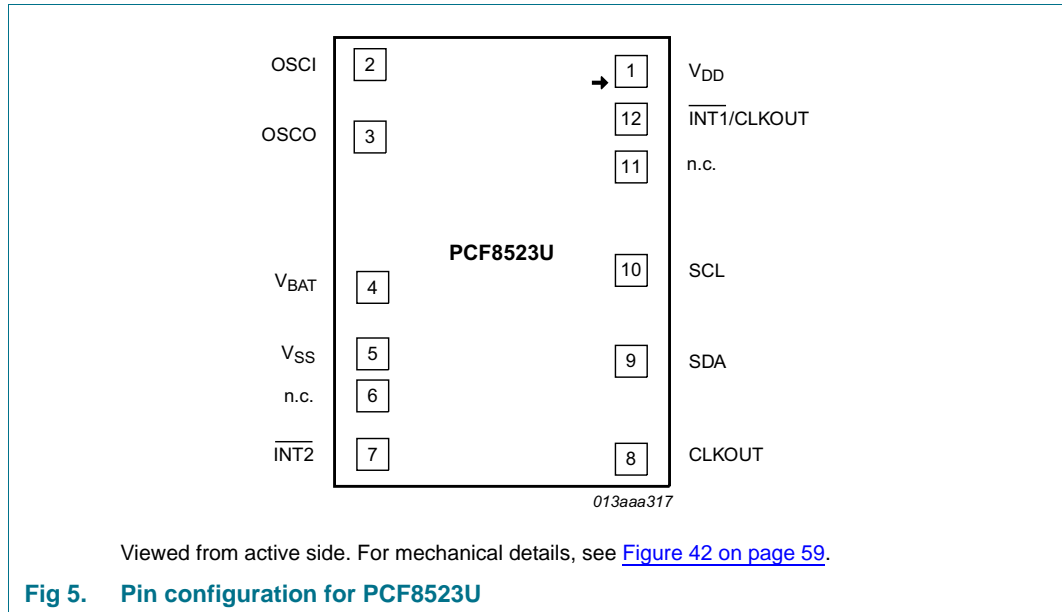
OSCI 2
OSCO 3
$V_{BAT}$ 4
$V_{SS}$ 5
n.c. 6
$\overline{INT2}$ 7

1 $V_{DD}$
12 $\overline{INT1}$/CLKOUT
11 n.c.
10 SCL
9 SDA
8 CLKOUT

PCF8523U

013aaa317

Viewed from active side. For mechanical details, see Figure 42 on page 59.

Fig 5. Pin configuration for PCF8523U